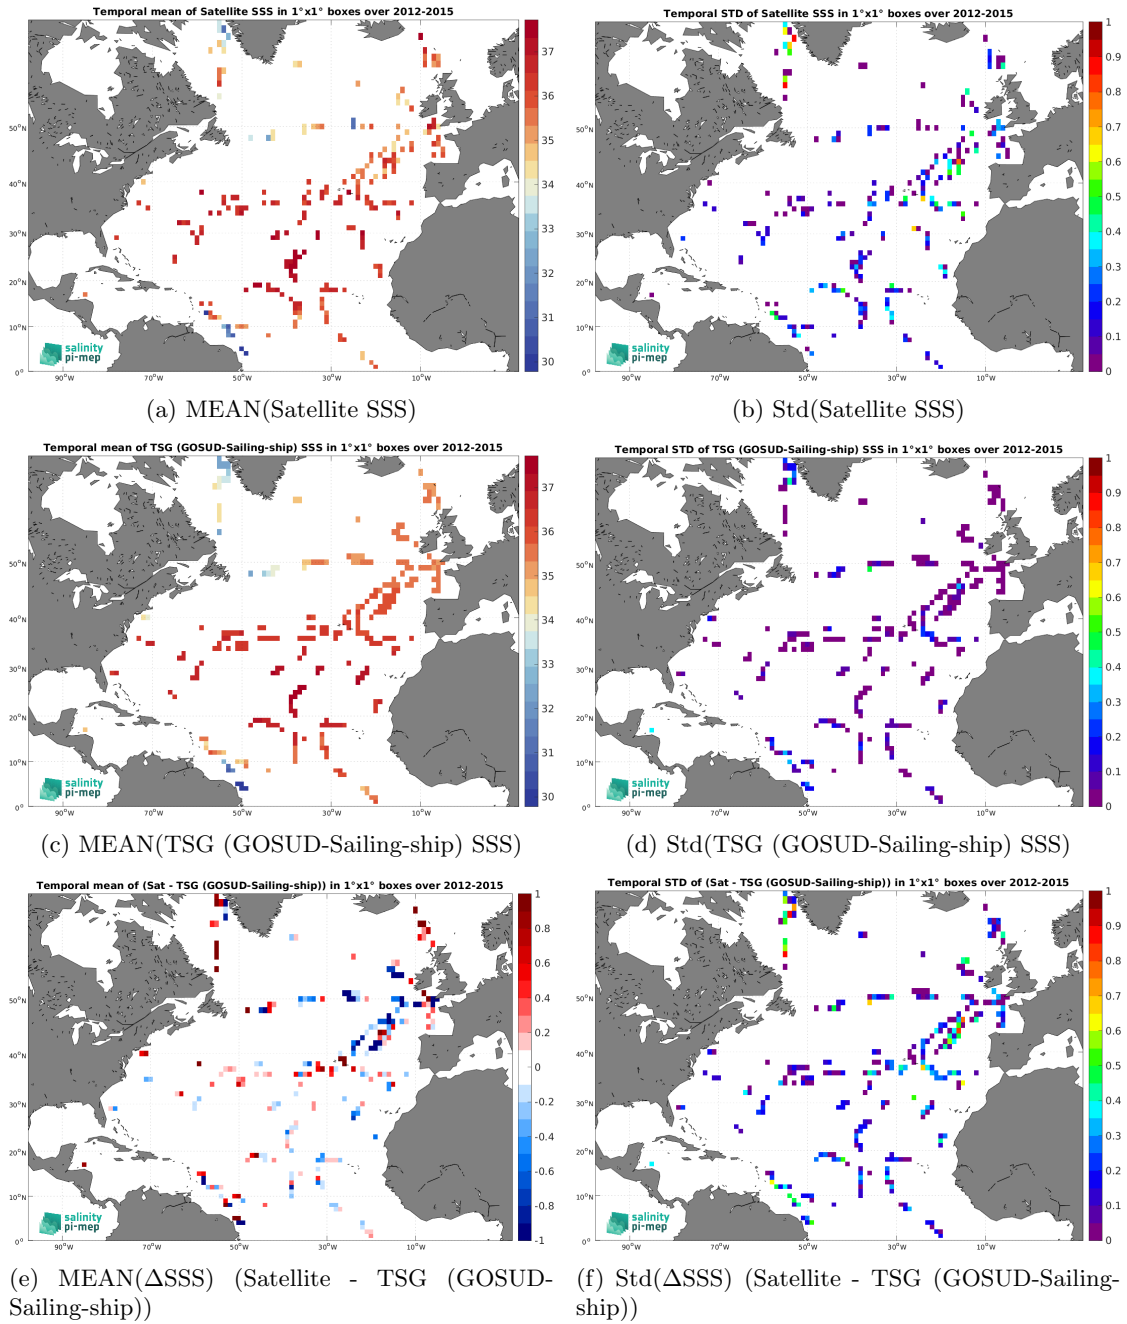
Temporal mean of Satellite SSS in 1°x1° boxes over 2012-2015

50°N
40°N
30°N
20°N
10°N
0°

90°W 70°W 50°W 30°W 10°W

37
36
35
34
33
32
31
30

salinity pi-mep

(a) MEAN(Satellite SSS)

Temporal STD of Satellite SSS in 1°x1° boxes over 2012-2015

50°N
40°N
30°N
20°N
10°N
0°

90°W 70°W 50°W 30°W 10°W

1
0.9
0.8
0.7
0.6
0.5
0.4
0.3
0.2
0.1
0

salinity pi-mep

(b) Std(Satellite SSS)

Temporal mean of TSG (GOSUD-Sailing-ship) SSS in 1°x1° boxes over 2012-2015

50°N
40°N
30°N
20°N
10°N
0°

90°W 70°W 50°W 30°W 10°W

37
36
35
34
33
32
31
30

salinity pi-mep

(c) MEAN(TSG (GOSUD-Sailing-ship) SSS)

Temporal STD of TSG (GOSUD-Sailing-ship) SSS in 1°x1° boxes over 2012-2015

50°N
40°N
30°N
20°N
10°N
0°

90°W 70°W 50°W 30°W 10°W

1
0.9
0.8
0.7
0.6
0.5
0.4
0.3
0.2
0.1
0

salinity pi-mep

(d) Std(TSG (GOSUD-Sailing-ship) SSS)

Temporal mean of (Sat - TSG (GOSUD-Sailing-ship)) in 1°x1° boxes over 2012-2015

50°N
40°N
30°N
20°N
10°N
0°

90°W 70°W 50°W 30°W 10°W

1
0.8
0.6
0.4
0.2
0
-0.2
-0.4
-0.6
-0.8
-1

salinity pi-mep

(e) MEAN(ΔSSS) (Satellite - TSG (GOSUD-Sailing-ship))

Temporal STD of (Sat - TSG (GOSUD-Sailing-ship)) in 1°x1° boxes over 2012-2015

50°N
40°N
30°N
20°N
10°N
0°

90°W 70°W 50°W 30°W 10°W

1
0.9
0.8
0.7
0.6
0.5
0.4
0.3
0.2
0.1
0

salinity pi-mep

(f) Std(ΔSSS) (Satellite - TSG (GOSUD-Sailing-ship))